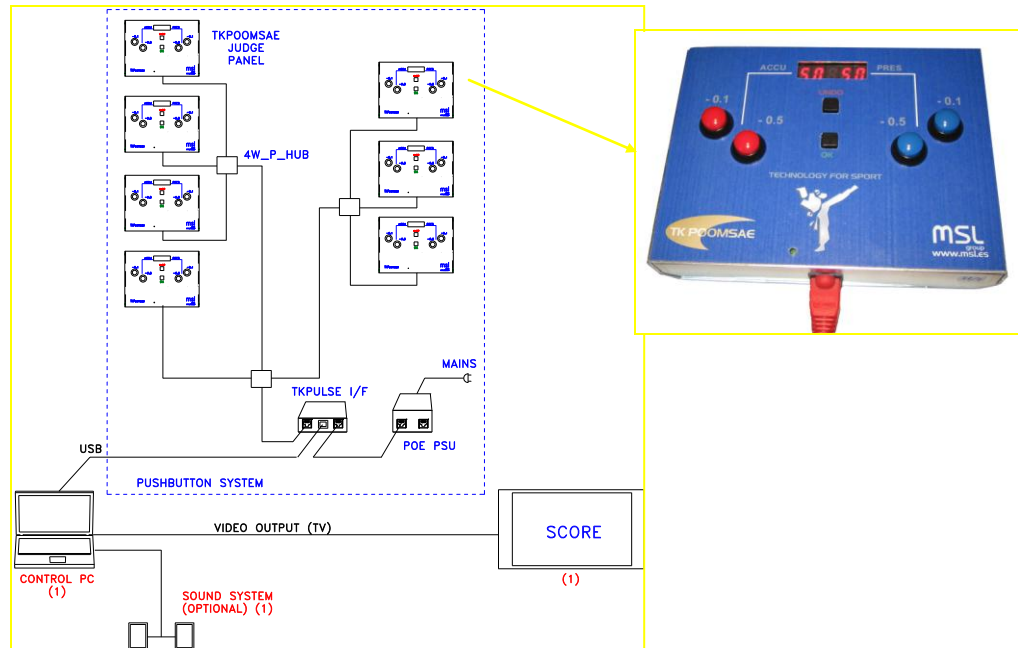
TKPOOMSAE
JUDGE
PANEL

4W_P_HUB

MAINS

TKPULSE I/F

POE PSU

USB

PUSHBUTTON SYSTEM

VIDEO OUTPUT (TV)

SCORE

(1)

CONTROL PC
(1)

SOUND SYSTEM
(OPTIONAL) (1)

ACCU
PRES
5.0 5.0
UNDO
OK
- 0.1
- 0.5
- 0.5
- 0.1
TECHNOLOGY FOR SPORT
TK POOMSAE
MSL
group
www.msl.es